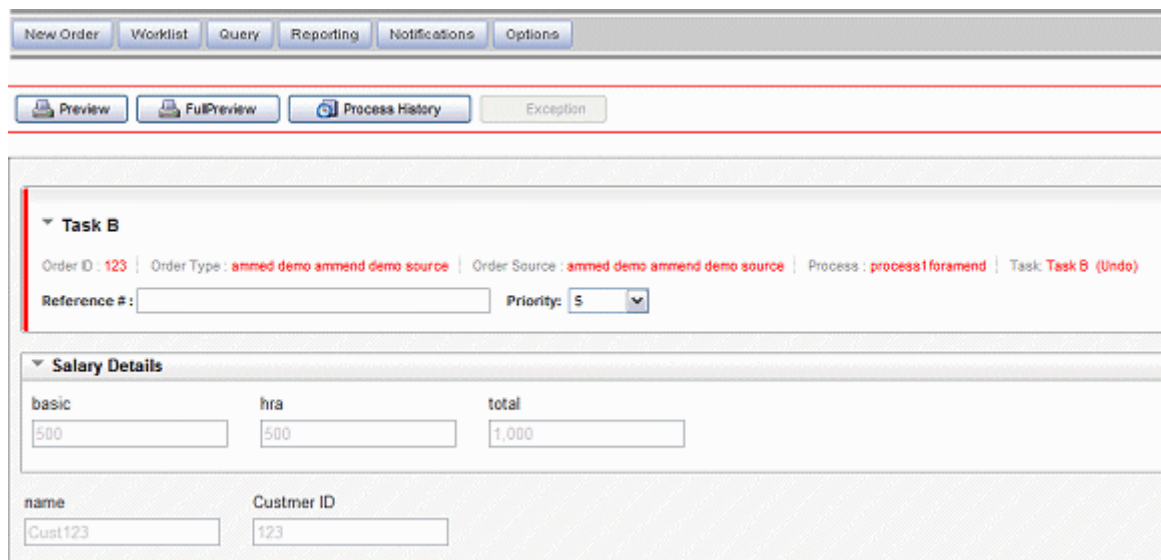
New Order | Worklist | Query | Reporting | Notifications | Options

Preview | FullPreview | Process History | Exception

Task B

Order ID : 123 | Order Type : ammed demo ammend demo source | Order Source : ammed demo ammend demo source | Process : process1foramend | Task: Task B (Undo)

Reference # :

Priority: 5

Salary Details

basic
500

hra
500

total
1,000

name
Cust123

Custmer ID
123